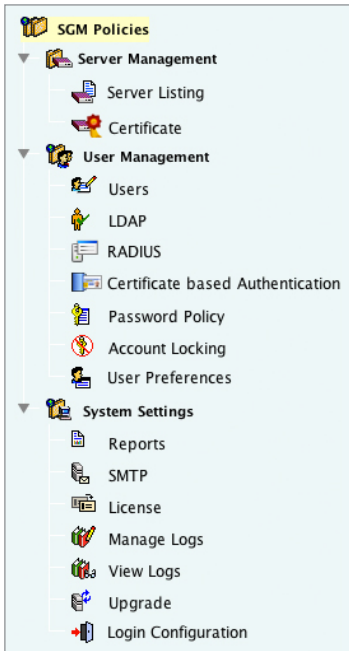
SGM Policies

Server Management

Server Listing

Certificate

User Management

Users

LDAP

RADIUS

Certificate based Authentication

Password Policy

Account Locking

User Preferences

System Settings

Reports

SMTP

License

Manage Logs

View Logs

Upgrade

Login Configuration